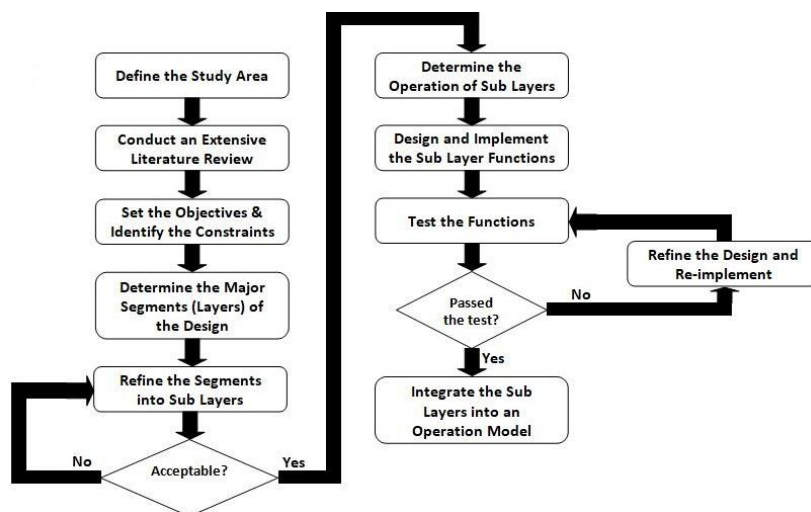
Define the Study Area

Conduct an Extensive Literature Review

Set the Objectives & Identify the Constraints

Determine the Major Segments (Layers) of the Design

Refine the Segments into Sub Layers

Acceptable?

No

Yes

Determine the Operation of Sub Layers

Design and Implement the Sub Layer Functions

Test the Functions

Passed the test?

No

Refine the Design and Re-implement

Yes

Integrate the Sub Layers into an Operation Model